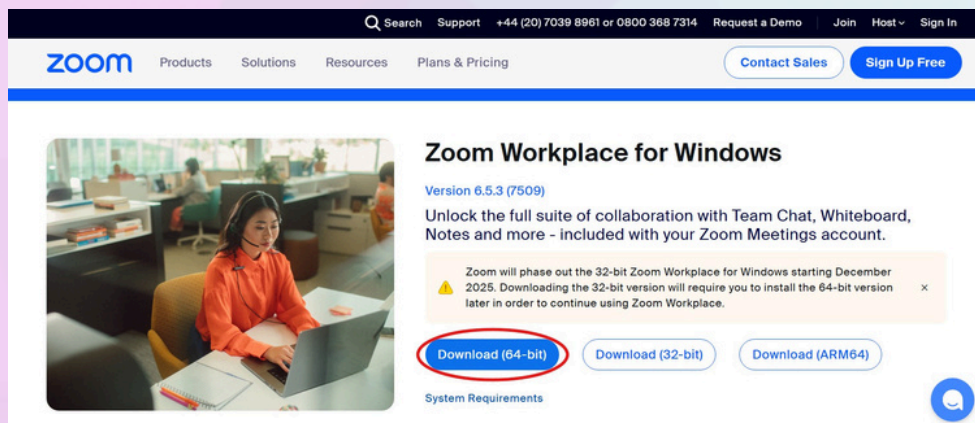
Search Support +44 (20) 7039 8961 or 0800 368 7314 Request a Demo Join Host Sign In

zoom Products Solutions Resources Plans & Pricing Contact Sales Sign Up Free

Zoom Workplace for Windows

Version 6.5.3 (7509)

Unlock the full suite of collaboration with Team Chat, Whiteboard, Notes and more - included with your Zoom Meetings account.

Zoom will phase out the 32-bit Zoom Workplace for Windows starting December 2025. Downloading the 32-bit version will require you to install the 64-bit version later in order to continue using Zoom Workplace.

×

Download (64-bit) Download (32-bit) Download (ARM64)

System Requirements